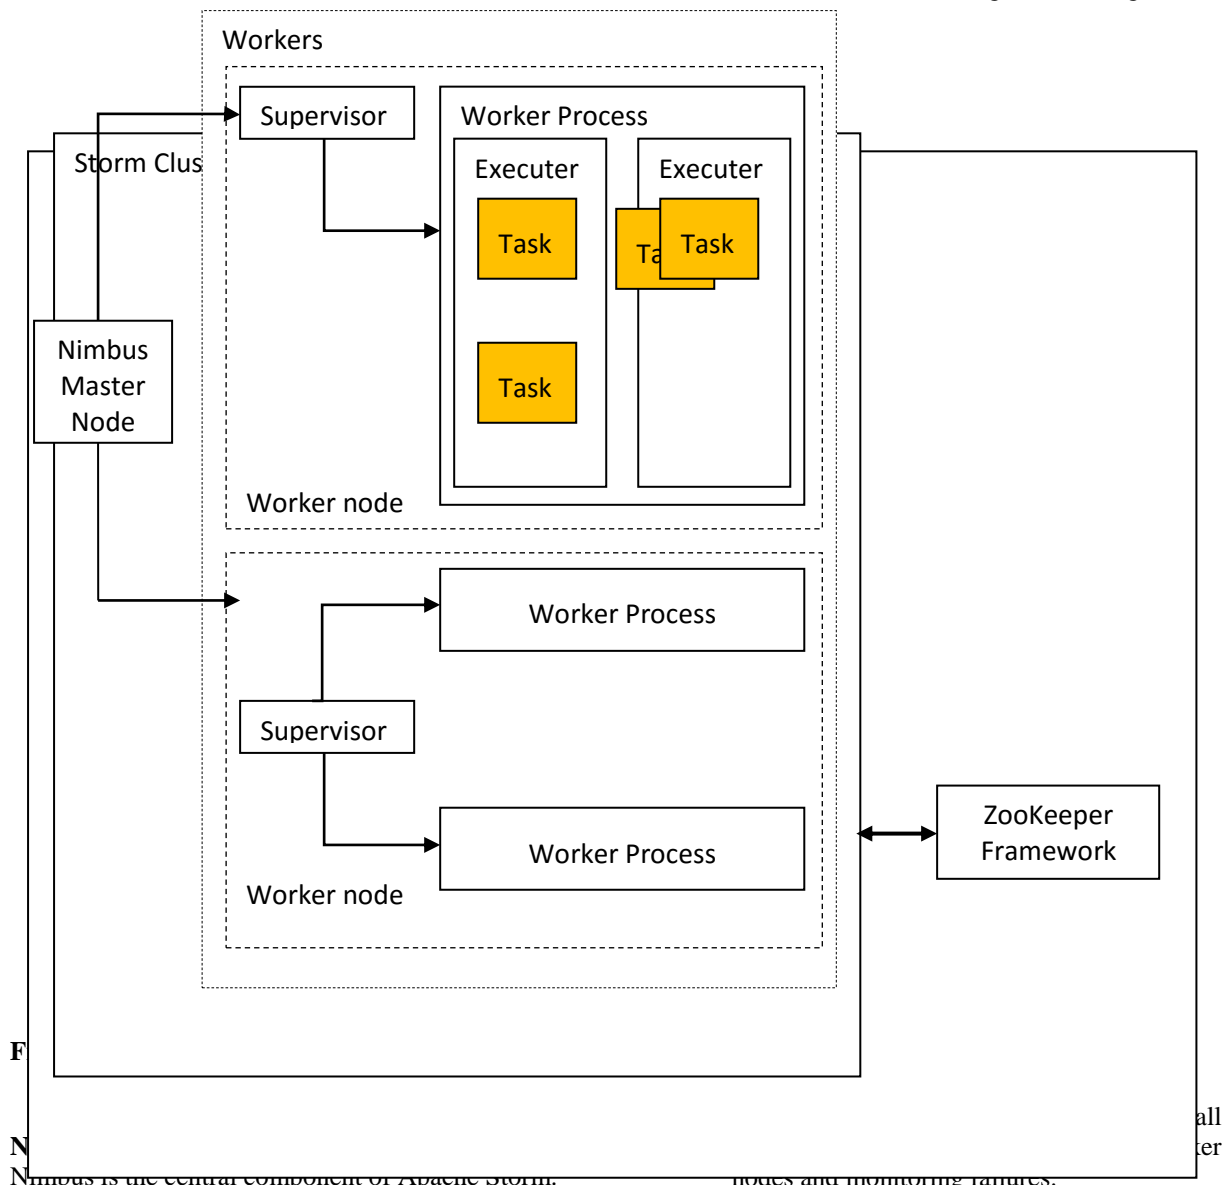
Workers

Supervisor

Worker Process

Storm Clus

Executer

Task

Task

Executer

Ta

Task

Nimbus Master Node

Worker node

Worker Process

Supervisor

Worker Process

Worker node

ZooKeeper Framework

F

N

all

ter

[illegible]